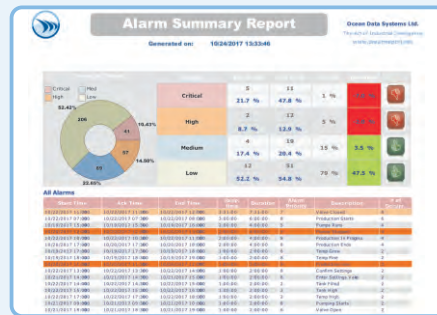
Alarm Summary Report

Generated on: 10/24/2017 15:33:46

Ocean Data Systems Ltd.
The Art of Industrial Intelligence
www.oceandatasystems.com

Critical
High
Med
Low

52.45%
19.45%
14.58%
23.65%

206
41
57
93

| | | | | |
|---|---|---|---|---|
| Critical | 5<br>21.7 % | 11<br>47.8 % | 1 % | |
| High | 2<br>8.7 % | 13<br>12.9 % | 5 % | |
| Medium | 4<br>17.4 % | 10<br>20.4 % | 15 % | |
| Low | 12<br>52.2 % | 51<br>54.8 % | 79 % | 47.5 % |

All Alarms

| Start Time | Ack Time | End Time | | Duration | | Description | |
|---|---|---|---|---|---|---|---|
| 10/23/2017 11:00 | 10/23/2017 11:00 | | | | | Valve Closed | |
| 10/23/2017 07:00 | 10/23/2017 07:00 | | | | | Production Starts | |
| 10/23/2017 07:00 | 10/23/2017 07:00 | | | | | Pumps Runs | |
| 10/23/2017 08:00 | | | | | | Pumps Running | |
| 10/23/2017 09:00 | 10/23/2017 10:00 | | | | | Production In Progress | |
| 10/23/2017 09:00 | 10/23/2017 09:00 | | | | | Production Ends | |
| 10/23/2017 09:00 | 10/23/2017 09:00 | | | | | Temp Over | |
| 10/23/2017 10:00 | 10/23/2017 10:00 | | | | | Temp Fine | |
| 10/23/2017 10:00 | | | | | | Temp Fine | |
| 10/23/2017 11:00 | | | | | | Emergency Stop | |
| 10/23/2017 11:00 | 10/23/2017 11:00 | | | | | Confirm Settings | |
| 10/23/2017 12:00 | 10/23/2017 12:00 | | | | | Enter Settings Low | |
| 10/23/2017 14:00 | 10/23/2017 14:00 | | | | | Tank Filled | |
| 10/23/2017 15:00 | 10/23/2017 15:00 | | | | | Tank High | |
| 10/23/2017 16:00 | 10/23/2017 16:00 | | | | | Temp High | |
| 10/23/2017 17:00 | 10/23/2017 17:00 | | | | | Pumping Starts | |
| 10/23/2017 19:00 | 10/23/2017 19:00 | | | | | Valve Open | |